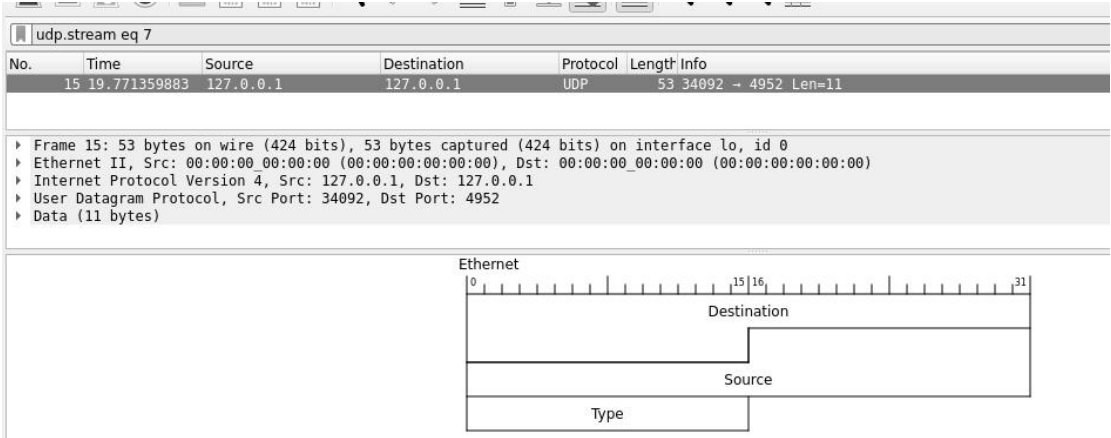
udp.stream eq 7

| No. | Time | Source | Destination | Protocol | Length | Info |
|---|---|---|---|---|---|---|
| 15 | 19.771359883 | 127.0.0.1 | 127.0.0.1 | UDP | 53 | 34092 → 4952 Len=11 |

▸ Frame 15: 53 bytes on wire (424 bits), 53 bytes captured (424 bits) on interface lo, id 0
▸ Ethernet II, Src: 00:00:00_00:00:00 (00:00:00:00:00:00), Dst: 00:00:00_00:00:00 (00:00:00:00:00:00)
▸ Internet Protocol Version 4, Src: 127.0.0.1, Dst: 127.0.0.1
▸ User Datagram Protocol, Src Port: 34092, Dst Port: 4952
▸ Data (11 bytes)

Ethernet
0 15 16 31
Destination
Source
Type